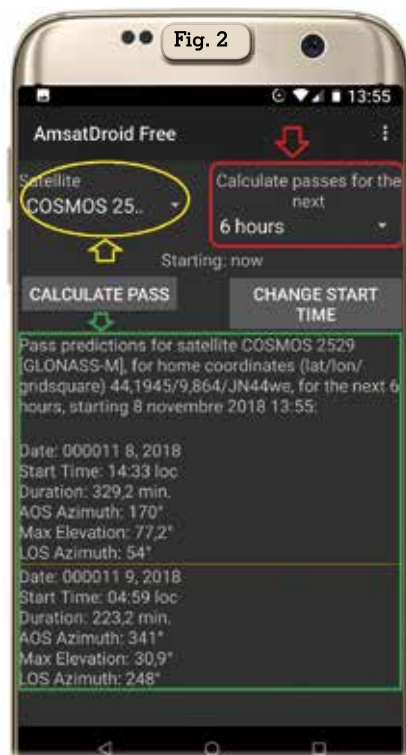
Fig. 2

13:55

AmsatDroid Free

Satellite
COSMOS 25..

Calculate passes for the next
6 hours

Starting: now

CALCULATE PASS

CHANGE START TIME

Pass predictions for satellite COSMOS 2529 [GLONASS-M], for home coordinates (lat/lon/gridsquare) 44,1945/9,864/JN44we, for the next 6 hours, starting 8 novembre 2018 13:55:

Date: 000011 8, 2018
Start Time: 14:33 loc
Duration: 329,2 min.
AOS Azimuth: 170°
Max Elevation: 77,2°
LOS Azimuth: 54°

Date: 000011 9, 2018
Start Time: 04:59 loc
Duration: 223,2 min.
AOS Azimuth: 341°
Max Elevation: 30,9°
LOS Azimuth: 248°